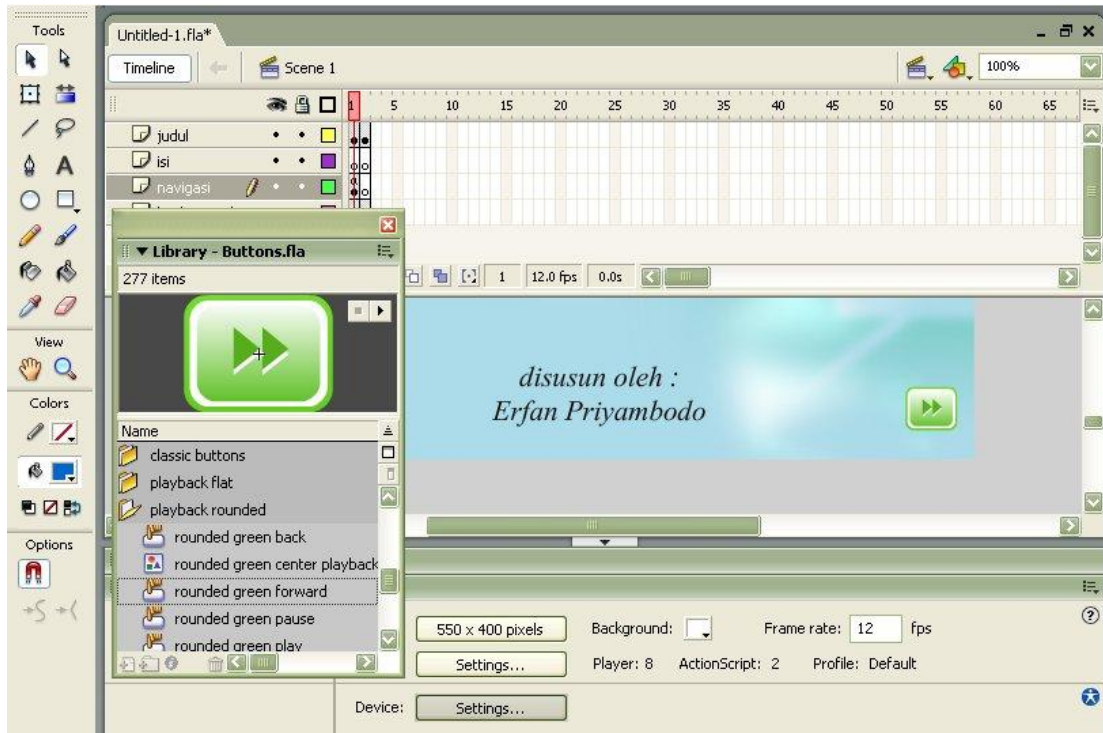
Tools
Untitled-1.fla*
Timeline
Scene 1
100%
1 5 10 15 20 25 30 35 40 45 50 55 60 65
judul
isi
navigasi
▼ Library - Buttons.fla
277 items
1 12.0 fps 0.0s
View
Colors
disusun oleh :
Erfan Priyambodo
Name
classic buttons
playback flat
playback rounded
Options
rounded green back
rounded green center playback
rounded green forward
rounded green pause
rounded green play
550 x 400 pixels
Background:
Frame rate: 12 fps
Settings...
Player: 8
ActionScript: 2
Profile: Default
Device:
Settings...